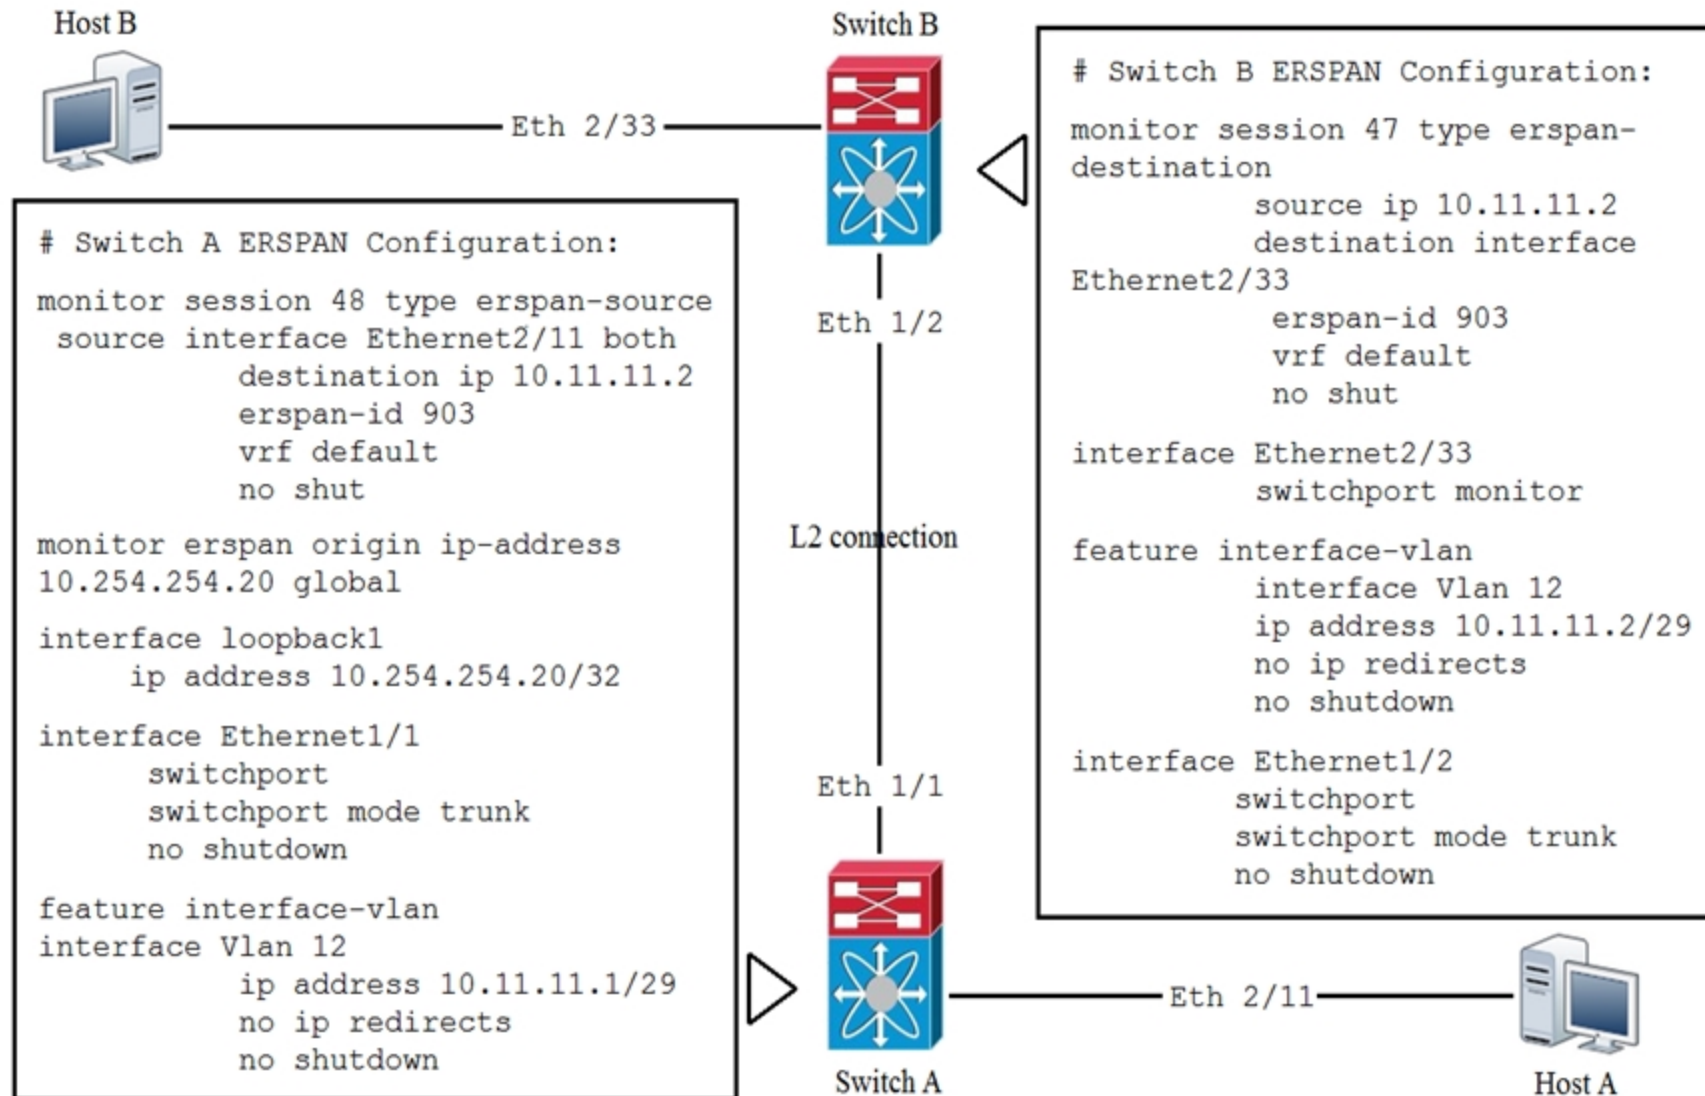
Host B

Switch B

Eth 2/33

# Switch B ERSPAN Configuration:

monitor session 47 type erspan-destination
source ip 10.11.11.2
destination interface Ethernet2/33
erspan-id 903
vrf default
no shut

interface Ethernet2/33
switchport monitor

feature interface-vlan
interface Vlan 12
ip address 10.11.11.2/29
no ip redirects
no shutdown

interface Ethernet1/2
switchport
switchport mode trunk
no shutdown

# Switch A ERSPAN Configuration:

monitor session 48 type erspan-source
source interface Ethernet2/11 both
destination ip 10.11.11.2
erspan-id 903
vrf default
no shut

monitor erspan origin ip-address 10.254.254.20 global

interface loopback1
ip address 10.254.254.20/32

interface Ethernet1/1
switchport
switchport mode trunk
no shutdown

feature interface-vlan
interface Vlan 12
ip address 10.11.11.1/29
no ip redirects
no shutdown

Eth 1/2

L2 connection

Eth 1/1

Eth 2/11

Switch A

Host A